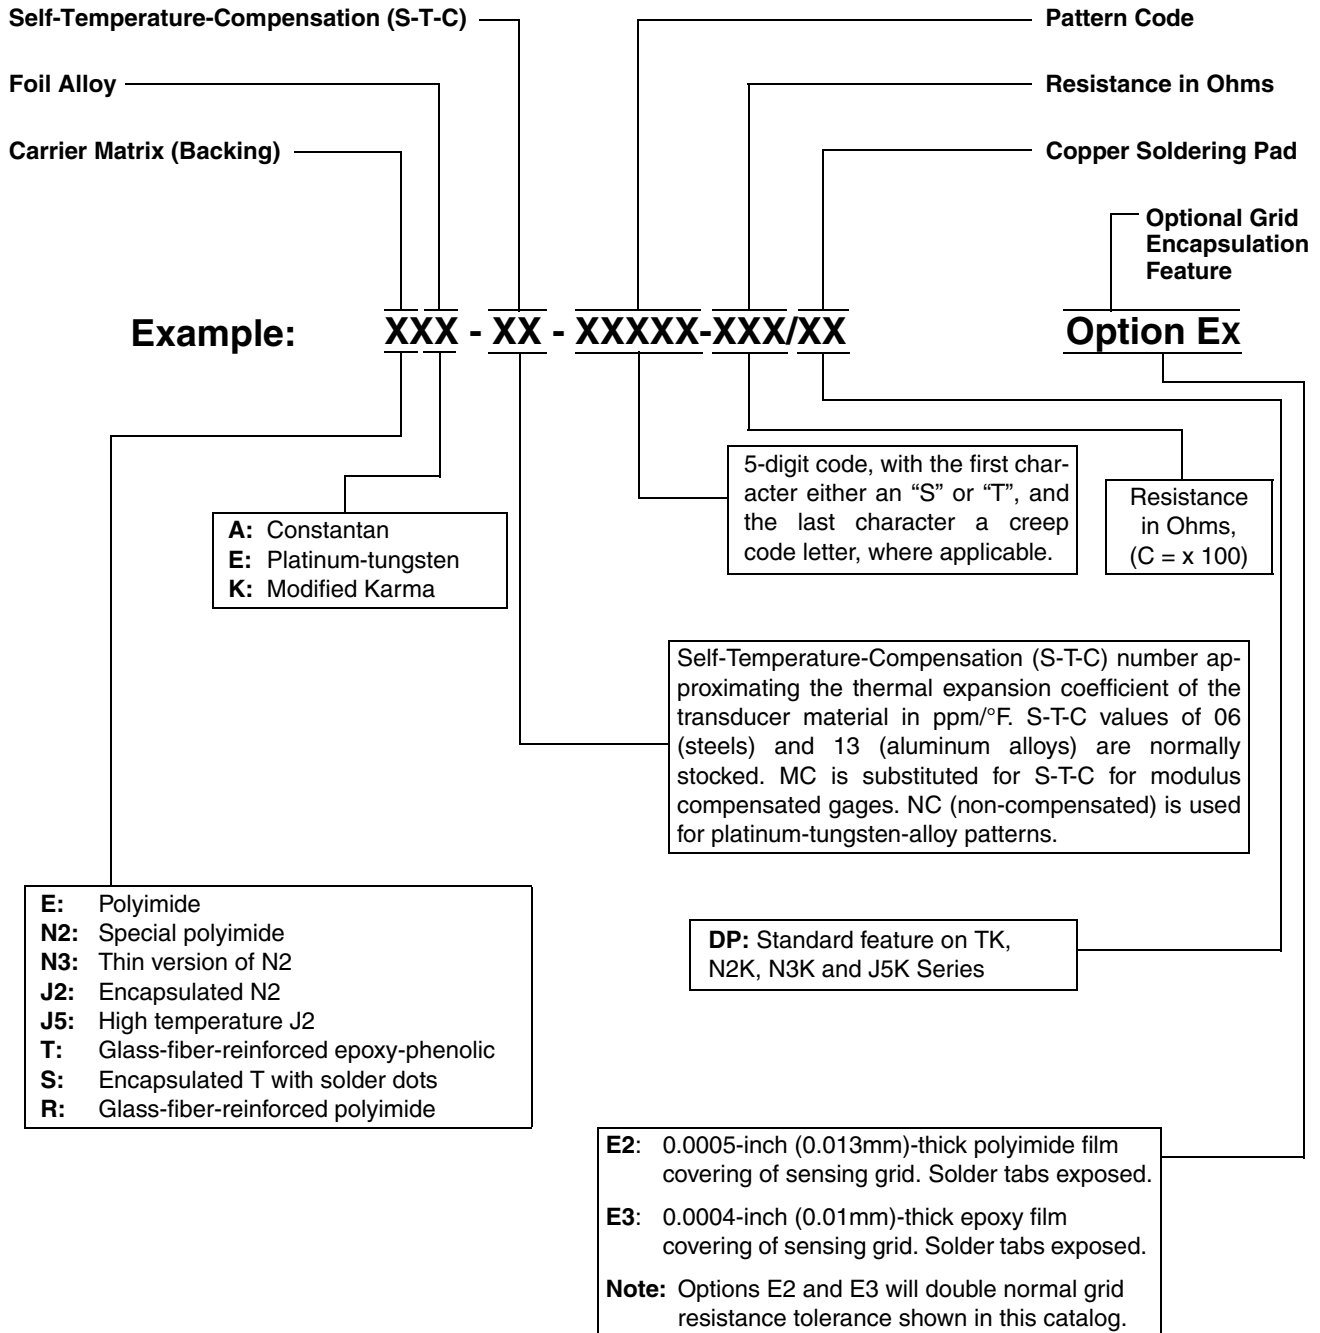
Self-Temperature-Compensation (S-T-C)

Foil Alloy

Carrier Matrix (Backing)

Pattern Code

Resistance in Ohms

Copper Soldering Pad

Optional Grid Encapsulation Feature

Example: XXX - XX - XXXXX-XXX/XX Option Ex

5-digit code, with the first character either an "S" or "T", and the last character a creep code letter, where applicable.

Resistance in Ohms, (C = x 100)

A: Constantan
E: Platinum-tungsten
K: Modified Karma

Self-Temperature-Compensation (S-T-C) number approximating the thermal expansion coefficient of the transducer material in ppm/°F. S-T-C values of 06 (steels) and 13 (aluminum alloys) are normally stocked. MC is substituted for S-T-C for modulus compensated gages. NC (non-compensated) is used for platinum-tungsten-alloy patterns.

E: Polyimide
N2: Special polyimide
N3: Thin version of N2
J2: Encapsulated N2
J5: High temperature J2
T: Glass-fiber-reinforced epoxy-phenolic
S: Encapsulated T with solder dots
R: Glass-fiber-reinforced polyimide

DP: Standard feature on TK, N2K, N3K and J5K Series

E2: 0.0005-inch (0.013mm)-thick polyimide film covering of sensing grid. Solder tabs exposed.

E3: 0.0004-inch (0.01mm)-thick epoxy film covering of sensing grid. Solder tabs exposed.

Note: Options E2 and E3 will double normal grid resistance tolerance shown in this catalog.